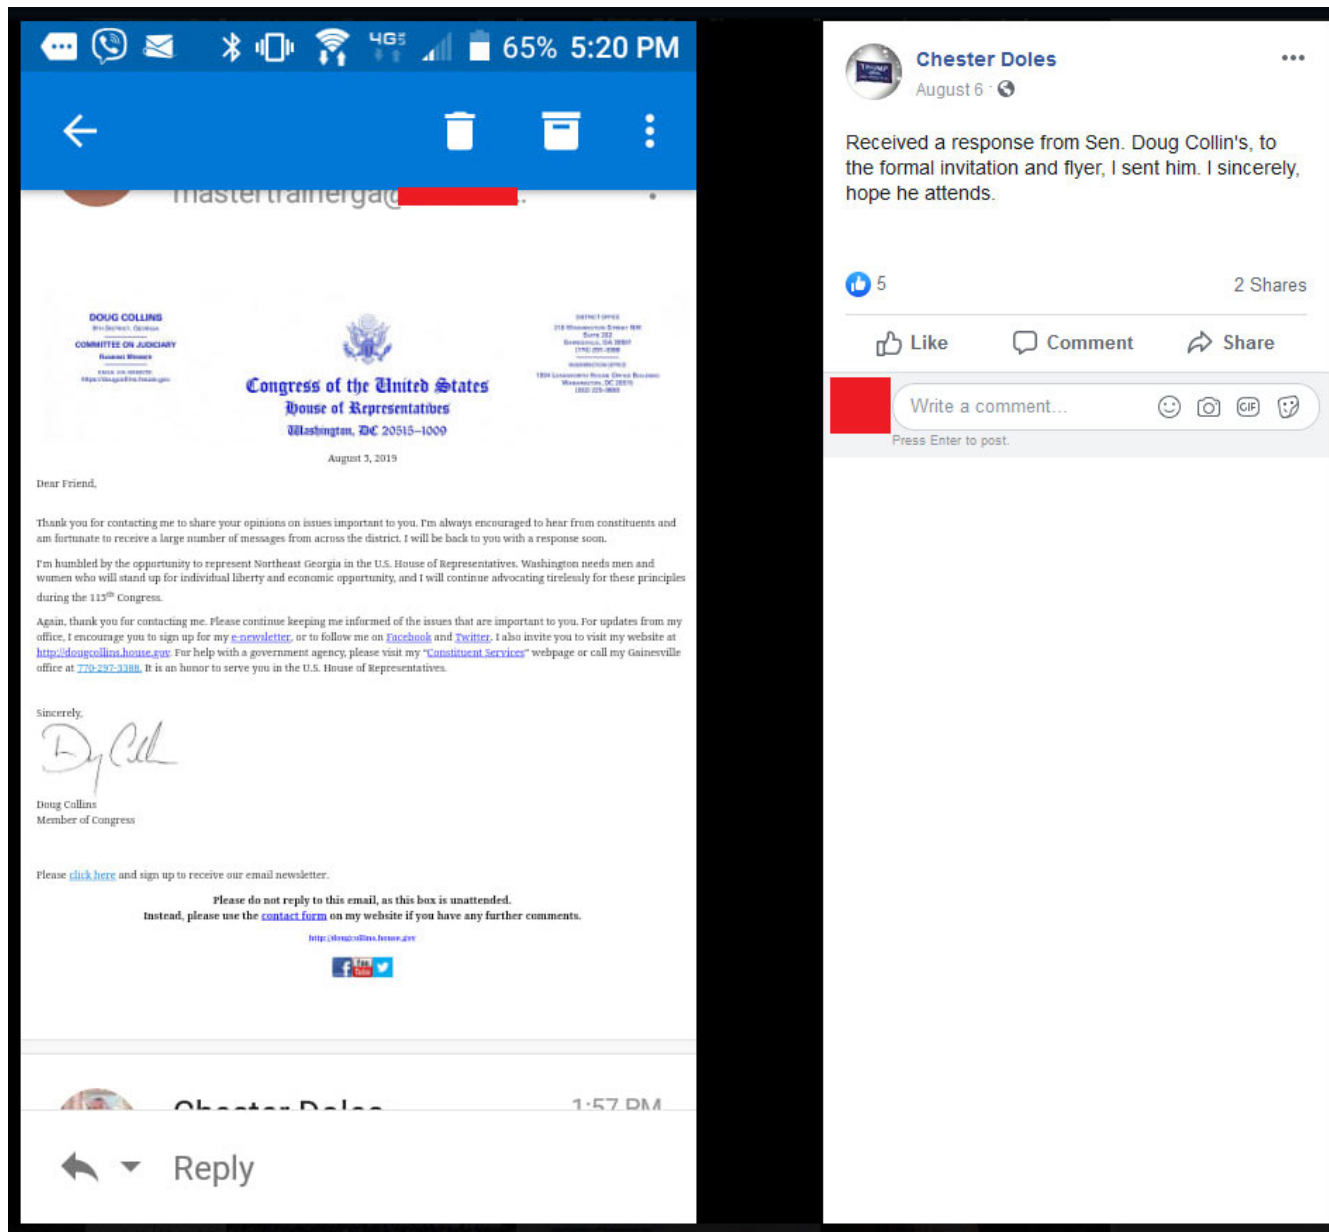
4G 65% 5:20 PM

mastertrainerga@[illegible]

DOUG COLLINS
9TH DISTRICT, GEORGIA
COMMITTEE ON JUDICIARY
RANKING MEMBER
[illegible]

Congress of the United States
House of Representatives
Washington, DC 20515–1009

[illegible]

August 5, 2019

Dear Friend,

Thank you for contacting me to share your opinions on issues important to you. I'm always encouraged to hear from constituents and am fortunate to receive a large number of messages from across the district. I will be back to you with a response soon.

I'm humbled by the opportunity to represent Northeast Georgia in the U.S. House of Representatives. Washington needs men and women who will stand up for individual liberty and economic opportunity, and I will continue advocating tirelessly for these principles during the 115$^{th}$ Congress.

Again, thank you for contacting me. Please continue keeping me informed of the issues that are important to you. For updates from my office, I encourage you to sign up for my e-newsletter, or to follow me on Facebook and Twitter. I also invite you to visit my website at http://dougcollins.house.gov. For help with a government agency, please visit my "Constituent Services" webpage or call my Gainesville office at 770-297-3388. It is an honor to serve you in the U.S. House of Representatives.

Sincerely,

Doug Collins
Member of Congress

Please click here and sign up to receive our email newsletter.

Please do not reply to this email, as this box is unattended.
Instead, please use the contact form on my website if you have any further comments.

http://dougcollins.house.gov

Chester Doles 1:57 PM

Reply

Chester Doles
August 6

Received a response from Sen. Doug Collin's, to the formal invitation and flyer, I sent him. I sincerely, hope he attends.

5
2 Shares

Like Comment Share

Write a comment...
Press Enter to post.